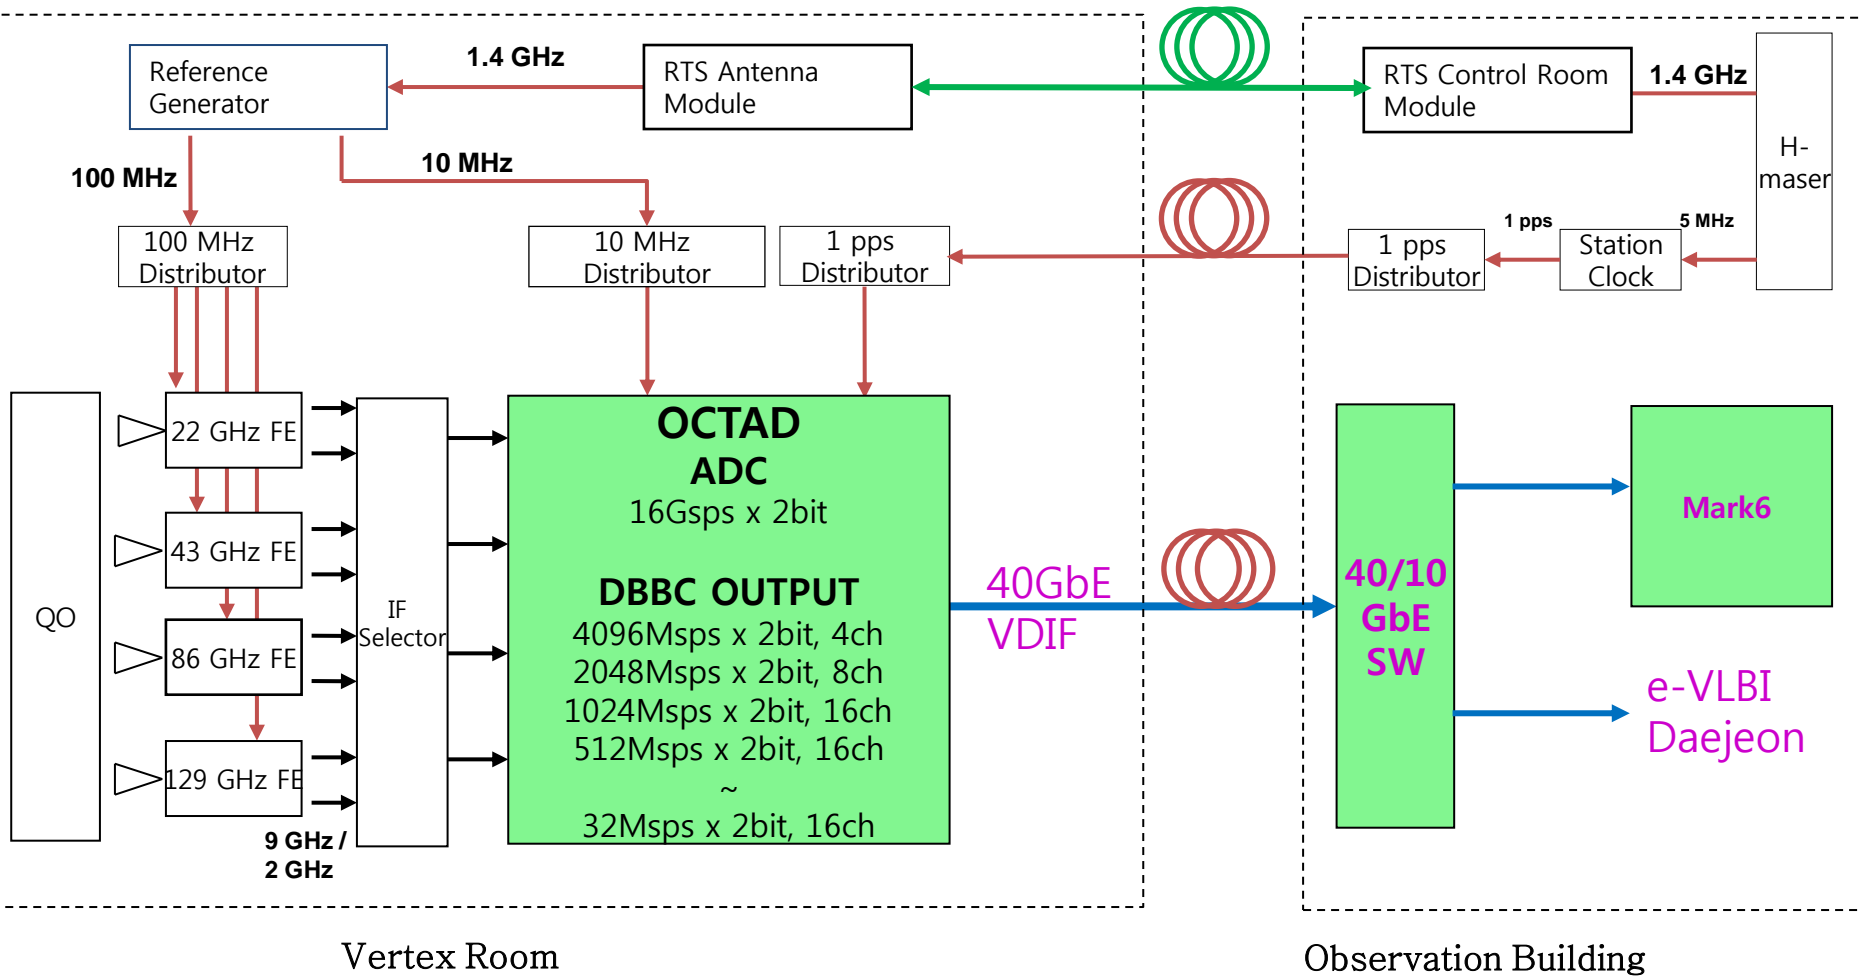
Reference Generator

1.4 GHz

RTS Antenna Module

RTS Control Room Module

1.4 GHz

H-maser

100 MHz

10 MHz

100 MHz Distributor

10 MHz Distributor

1 pps Distributor

1 pps

5 MHz

1 pps Distributor

Station Clock

QO

22 GHz FE

43 GHz FE

86 GHz FE

129 GHz FE

IF Selector

OCTAD
ADC
16Gsps x 2bit

DBBC OUTPUT
4096Msps x 2bit, 4ch
2048Msps x 2bit, 8ch
1024Msps x 2bit, 16ch
512Msps x 2bit, 16ch
~
32Msps x 2bit, 16ch

40GbE
VDIF

40/10
GbE
SW

Mark6

e-VLBI
Daejeon

9 GHz /
2 GHz

Vertex Room

Observation Building